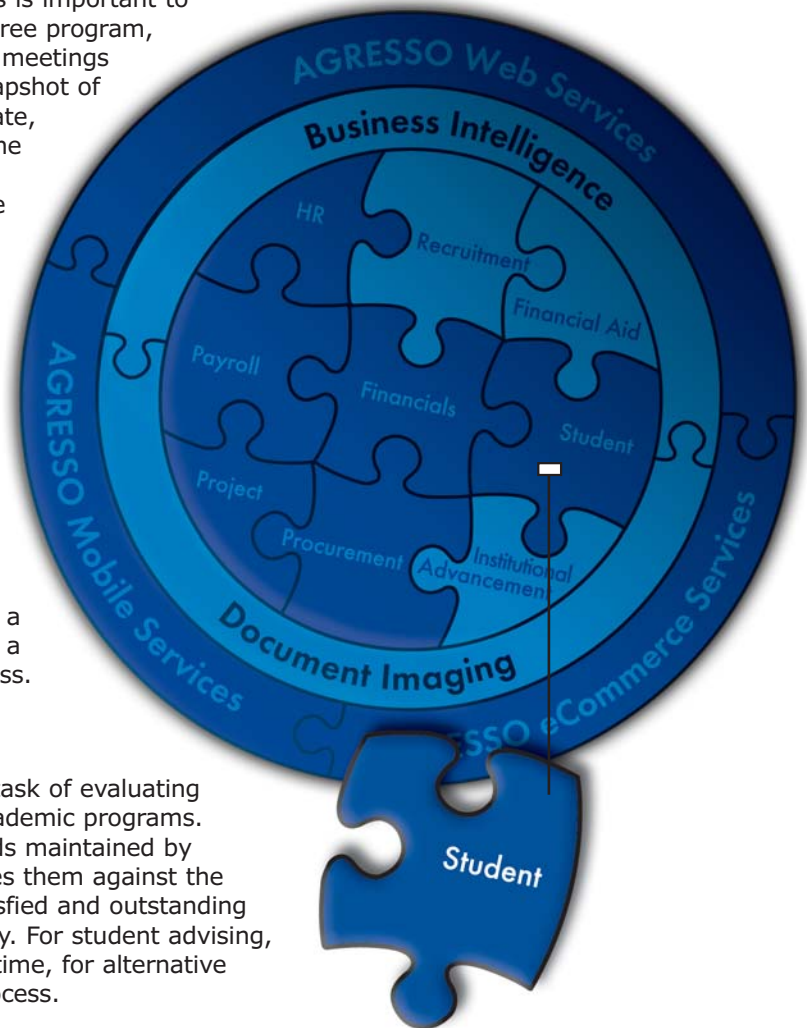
s is important to
ree program,
meetings
apshot of
ate,
ne
e

a
a
ss.

ask of evaluating
ademic programs.
ls maintained by
es them against the
sfied and outstanding
y. For student advising,
time, for alternative
ocess.

AGRESSO Web Services
Business Intelligence
HR
Recruitment
Financial Aid
Payroll
Financials
Student
Project
Procurement
Institutional Advancement
AGRESSO Mobile Services
Document Imaging
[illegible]SSO eCommerce Services
Student